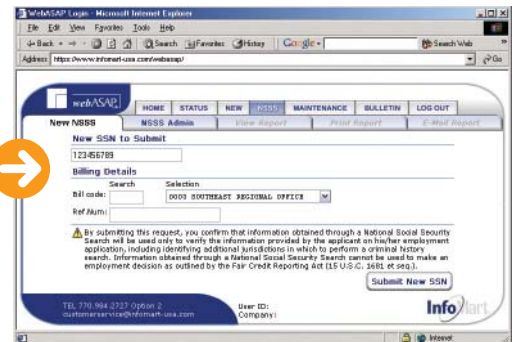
WebSASP Login - Microsoft Internet Explorer

File Edit View Favorites Tools Help

Back Search Favorites History Google Search Web

Address https://www.infomart-usa.com/websasp/ Go

webSASP

HOME STATUS NEW NSSS MAINTENANCE BULLETIN LOG OUT

New NSSS NSSS Admin View Report Print Report E-Mail Report

New SSN to Submit

123456789

Billing Details

Search Selection

Bill code: 0005 SOUTHEAST REGIONAL OFFICE

Ref Num:

By submitting this request, you confirm that information obtained through a National Social Security Search will be used only to verify the information provided by the applicant on his/her employment application, including identifying additional jurisdictions in which to perform a criminal history search. Information obtained through a National Social Security Search cannot be used to make an employment decision as outlined by the Fair Credit Reporting Act (15 U.S.C. 1681 et seq.).

Submit New SSN

TEL 770.984.2727 Option 2
customerservice@infomart-usa.com

User ID:
Company:

InfoMart

Internet